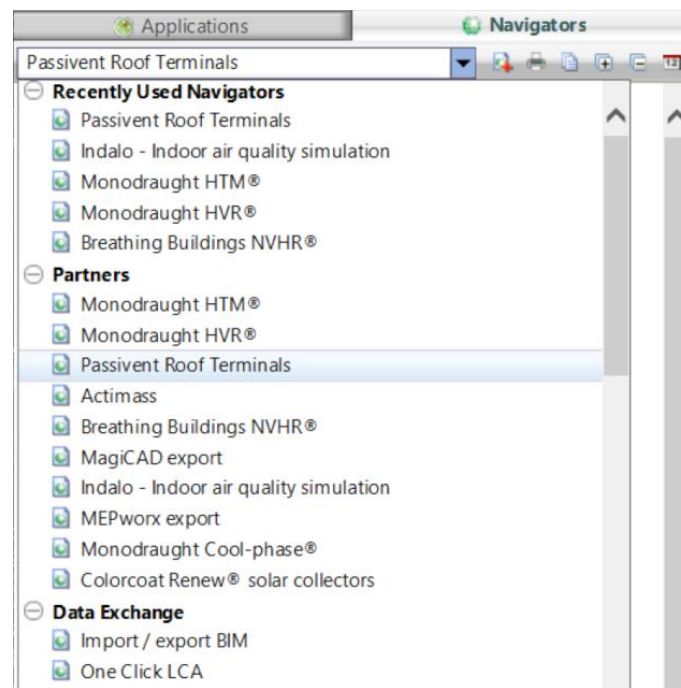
Applications
Navigators

Passivent Roof Terminals

Recently Used Navigators
Passivent Roof Terminals
Indalo - Indoor air quality simulation
Monodraught HTM®
Monodraught HVR®
Breathing Buildings NVHR®

Partners
Monodraught HTM®
Monodraught HVR®
Passivent Roof Terminals
Actimass
Breathing Buildings NVHR®
MagiCAD export
Indalo - Indoor air quality simulation
MEPworx export
Monodraught Cool-phase®
Colorcoat Renew® solar collectors

Data Exchange
Import / export BIM
One Click LCA